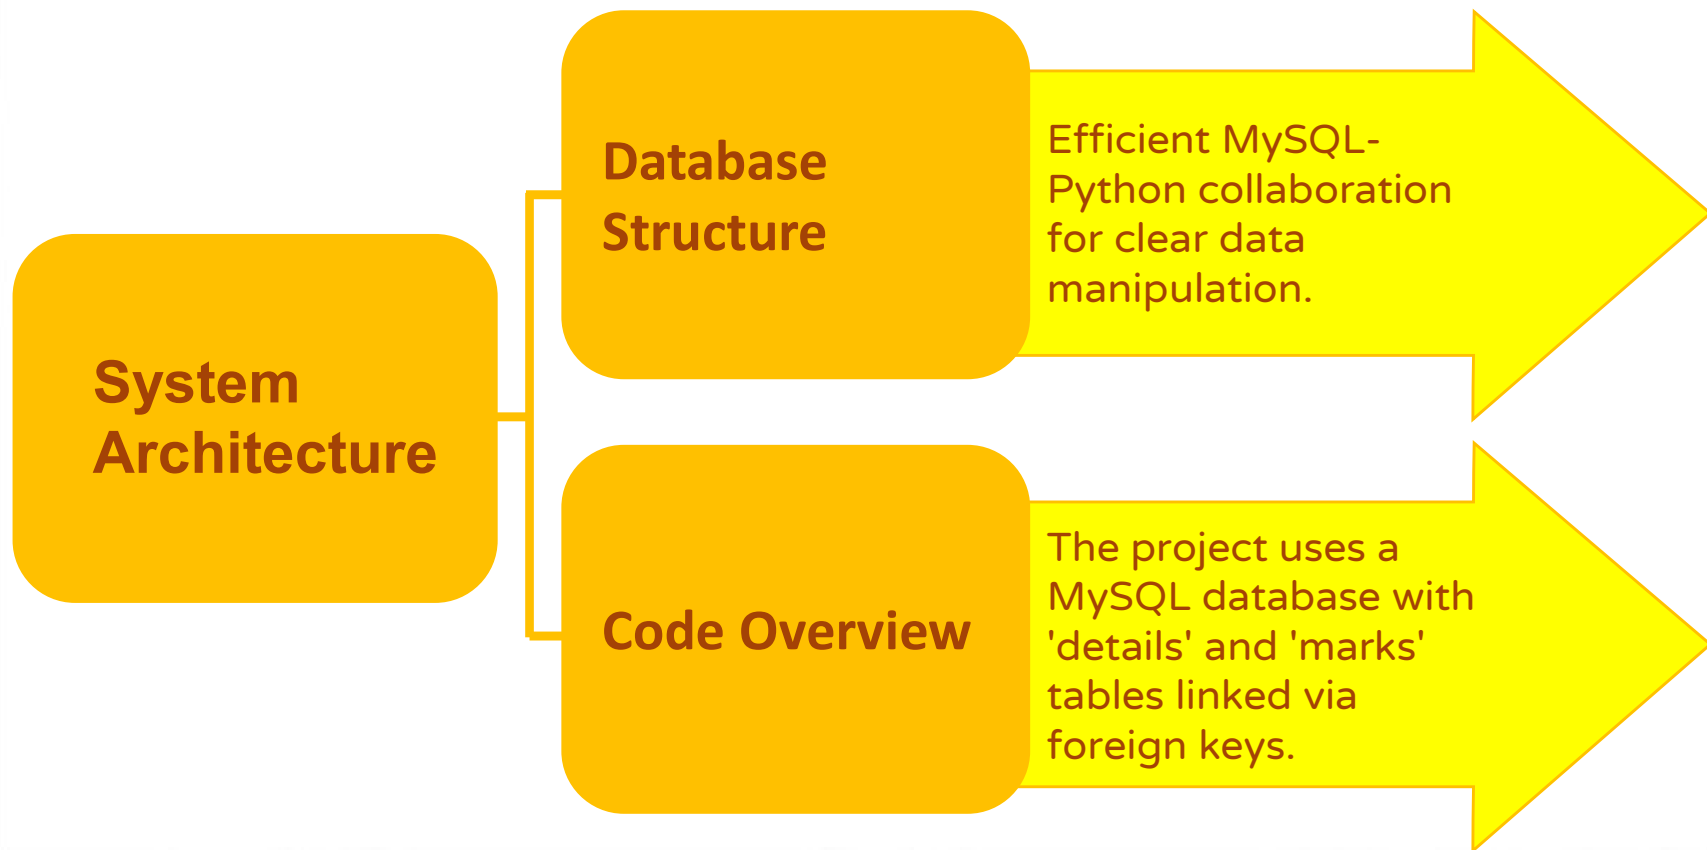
System Architecture

Database Structure

Efficient MySQL-Python collaboration for clear data manipulation.

Code Overview

The project uses a MySQL database with 'details' and 'marks' tables linked via foreign keys.